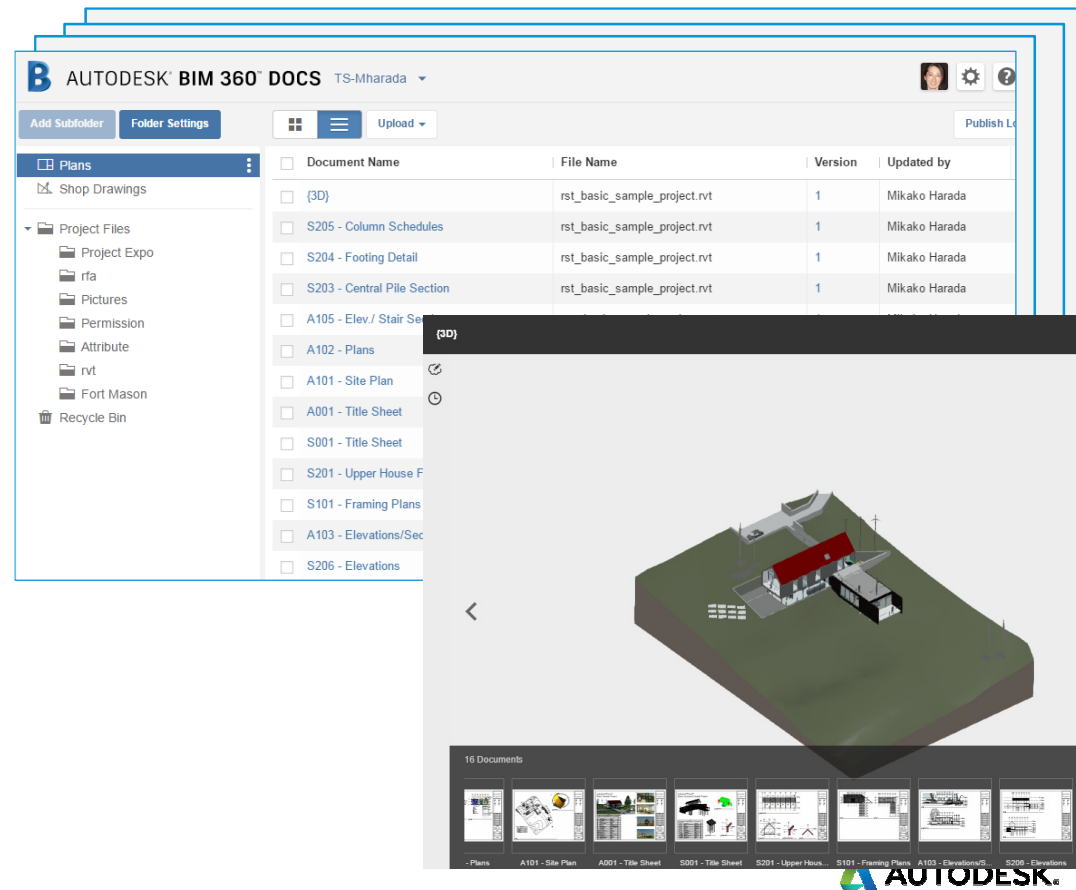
AUTODESK® BIM 360™ DOCS TS-Mharada

Add Subfolder
Folder Settings
Upload
Publish Lo

Plans
Shop Drawings
Project Files
Project Expo
rfa
Pictures
Permission
Attribute
rvt
Fort Mason
Recycle Bin

| Document Name | File Name | Version | Updated by |
|---|---|---|---|
| {3D} | rst_basic_sample_project.rvt | 1 | Mikako Harada |
| S205 - Column Schedules | rst_basic_sample_project.rvt | 1 | Mikako Harada |
| S204 - Footing Detail | rst_basic_sample_project.rvt | 1 | Mikako Harada |
| S203 - Central Pile Section | rst_basic_sample_project.rvt | 1 | Mikako Harada |
| A105 - Elev./ Stair Se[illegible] | | | |
| A102 - Plans | | | |
| A101 - Site Plan | | | |
| A001 - Title Sheet | | | |
| S001 - Title Sheet | | | |
| S201 - Upper House F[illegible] | | | |
| S101 - Framing Plans | | | |
| A103 - Elevations/Sec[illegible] | | | |
| S206 - Elevations | | | |

{3D}

16 Documents

- Plans
A101 - Site Plan
A001 - Title Sheet
S001 - Title Sheet
S201 - Upper Hous...
S101 - Framing Plans
A103 - Elevations/S...
S206 - Elevations

AUTODESK.